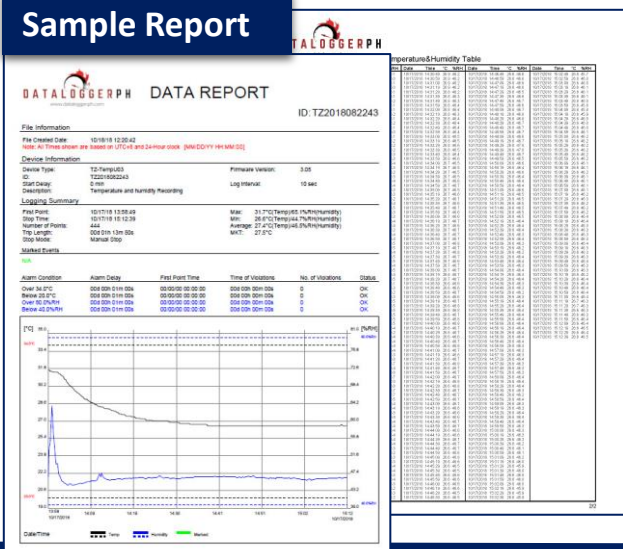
Sample Report

DATALOGGERPH

DATALOGGERPH
www.dataloggerph.com

DATA REPORT

ID:TZ2018082243

File Information

File Created Date: 10/18/18 12:20:42
Note: All Times shown are based on UTC+8 and 24-Hour clock. [MM/DD/YY HH:MM:SS]

Device Information

Device Type: TZ-TempU03
ID: TZ2018082243
Start Delay: 0 min
Description: Temperature and Humidity Recording

Firmware Version: 3.05
Log Interval: 10 sec

Logging Summary

First Point: 10/17/18 13:58:49
Stop Time: 10/17/18 15:12:29
Number of Points: 444
Trip Length: 00d 01h 13m 50s
Stop Mode: Manual Stop

Max: 31.7°C(Temp)/63.1%RH(Humidity)
Min: 26.6°C(Temp)/44.7%RH(Humidity)
Average: 27.4°C(Temp)/46.5%RH(Humidity)
MKT: 27.5°C

Marked Events

N/A

| Alarm Condition | Alarm Delay | First Point Time | Time of Violations | No. of Violations | Status |
|---|---|---|---|---|---|
| Over 34.0°C | 00d 00h 01m 00s | 00/00/00 00:00:00 | 00d 00h 00m 00s | 0 | OK |
| Below 20.0°C | 00d 00h 01m 00s | 00/00/00 00:00:00 | 00d 00h 00m 00s | 0 | OK |
| Over 80.0%RH | 00d 00h 01m 00s | 00/00/00 00:00:00 | 00d 00h 00m 00s | 0 | OK |
| Below 40.0%RH | 00d 00h 01m 00s | 00/00/00 00:00:00 | 00d 00h 00m 00s | 0 | OK |

[°C] [%RH]

Date/Time — Temp — Humidity — Marked

Temperature&Humidity Table

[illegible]

2/2